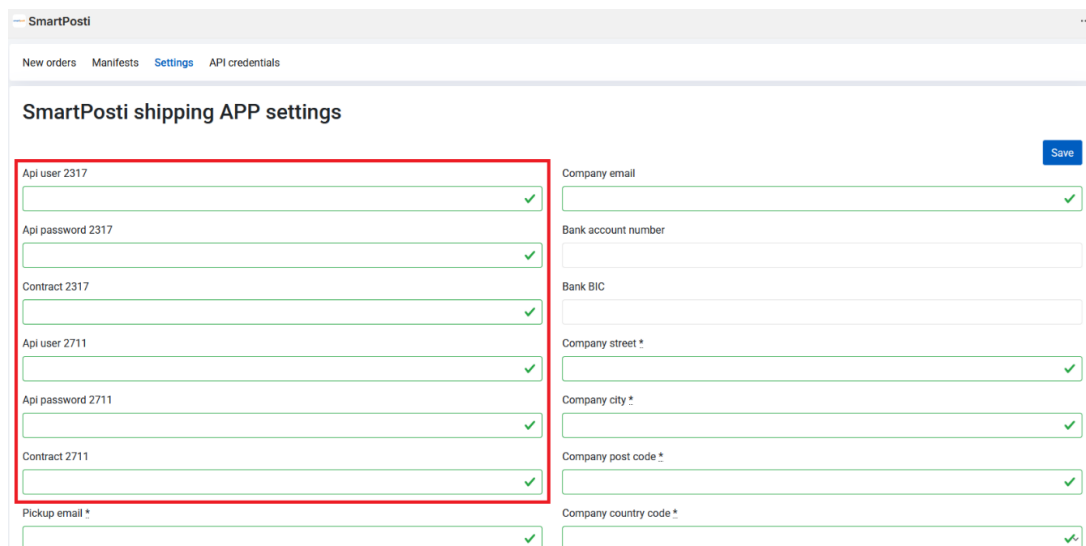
SmartPosti

New orders Manifests Settings API credentials

SmartPosti shipping APP settings

Save

Api user 2317

Api password 2317

Contract 2317

Api user 2711

Api password 2711

Contract 2711

Pickup email *

Company email

Bank account number

Bank BIC

Company street *

Company city *

Company post code *

Company country code *